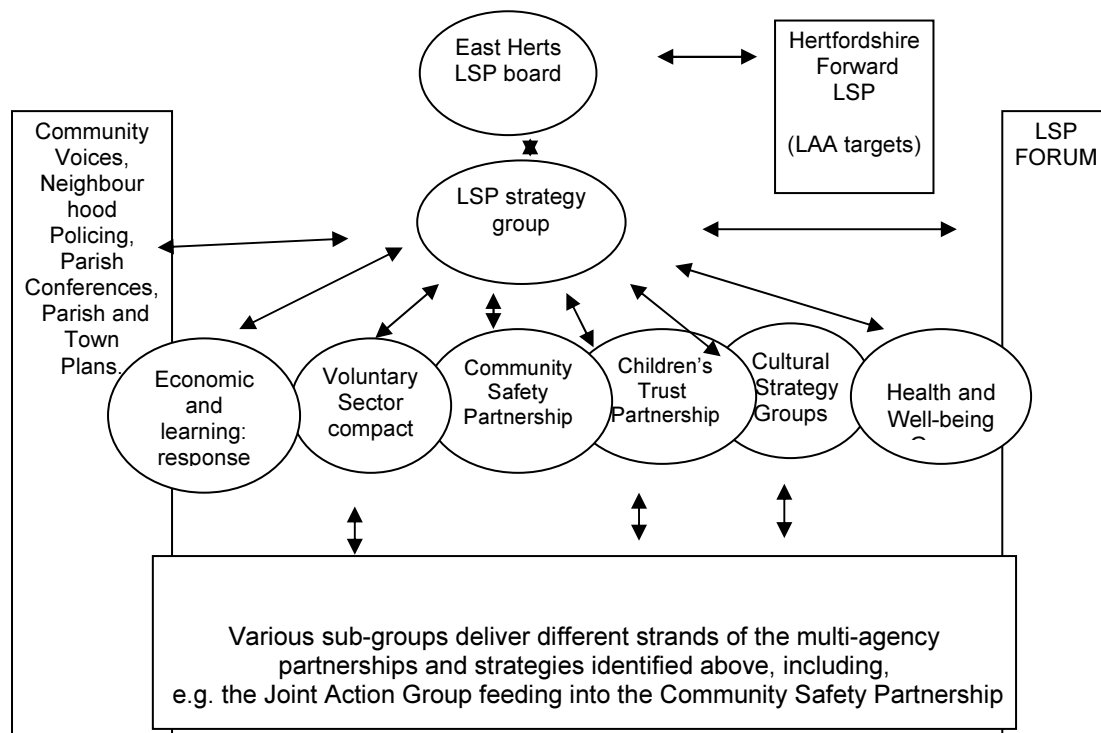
East Herts LSP board

Hertfordshire Forward LSP

(LAA targets)

Community Voices, Neighbour hood Policing, Parish Conferences, Parish and Town Plans.

LSP strategy group

LSP FORUM

Economic and learning: response

Voluntary Sector compact

Community Safety Partnership

Children's Trust Partnership

Cultural Strategy Groups

Health and Well-being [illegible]

Various sub-groups deliver different strands of the multi-agency partnerships and strategies identified above, including, e.g. the Joint Action Group feeding into the Community Safety Partnership